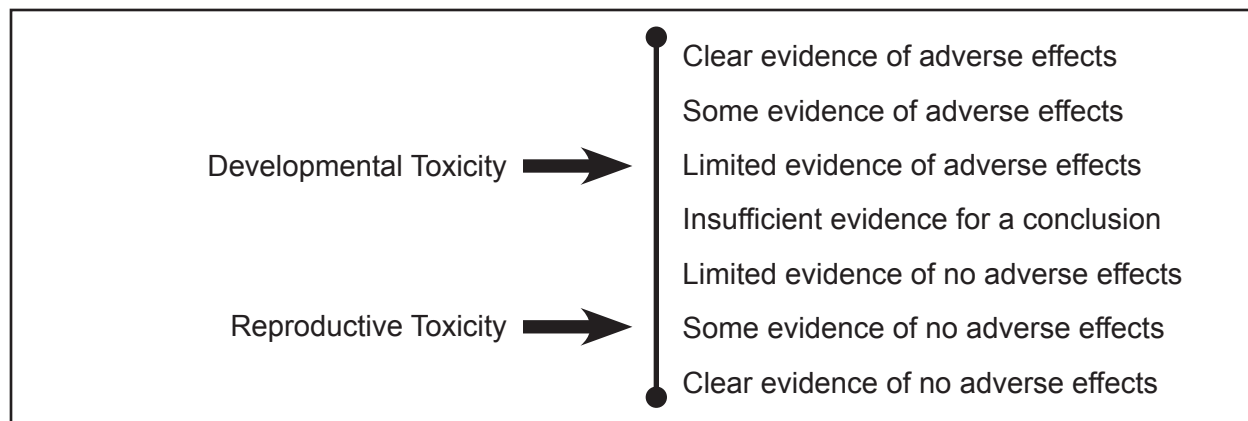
Developmental Toxicity

Reproductive Toxicity

Clear evidence of adverse effects
Some evidence of adverse effects
Limited evidence of adverse effects
Insufficient evidence for a conclusion
Limited evidence of no adverse effects
Some evidence of no adverse effects
Clear evidence of no adverse effects